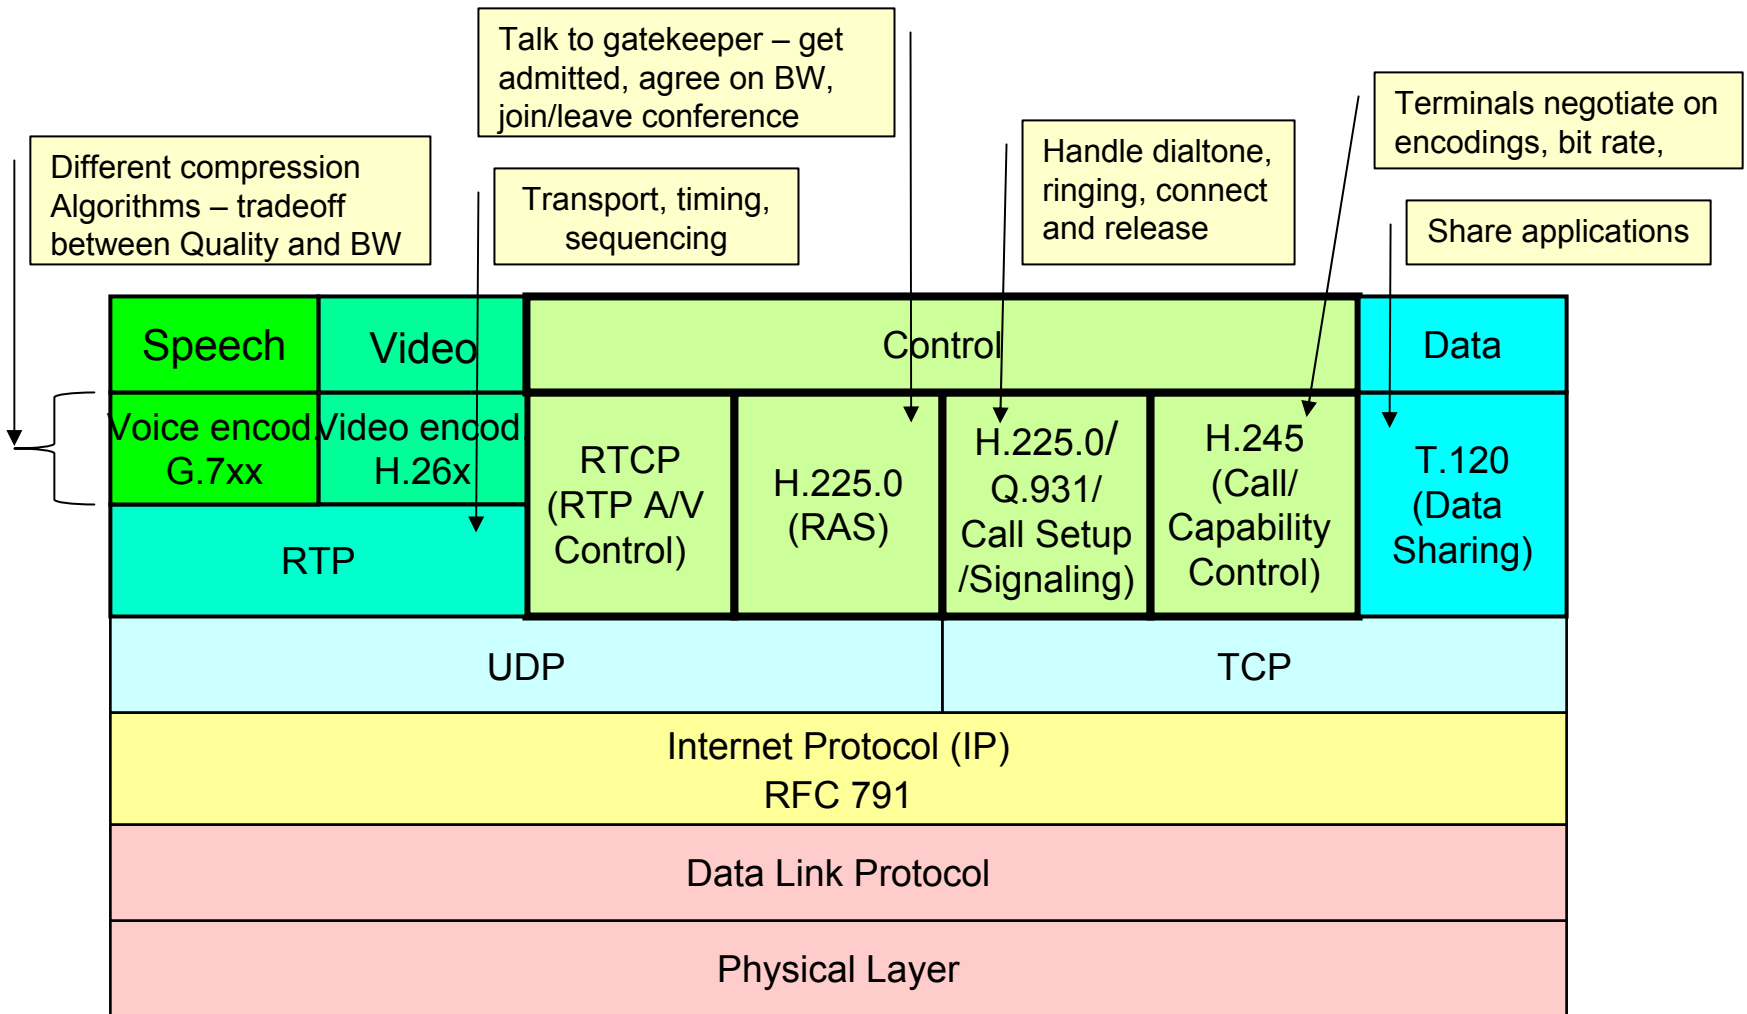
Talk to gatekeeper – get admitted, agree on BW, join/leave conference

Different compression Algorithms – tradeoff between Quality and BW

Transport, timing, sequencing

Handle dialtone, ringing, connect and release

Terminals negotiate on encodings, bit rate,

Share applications

| Speech | Video | Control | | | | Data |
|---|---|---|---|---|---|---|
| Voice encod. G.7xx | Video encod. H.26x | RTCP (RTP A/V Control) | H.225.0 (RAS) | H.225.0/ Q.931/ Call Setup /Signaling) | H.245 (Call/ Capability Control) | T.120 (Data Sharing) |
| RTP | | | | | | |

| UDP | TCP |
|---|---|

Internet Protocol (IP)
RFC 791

Data Link Protocol

Physical Layer